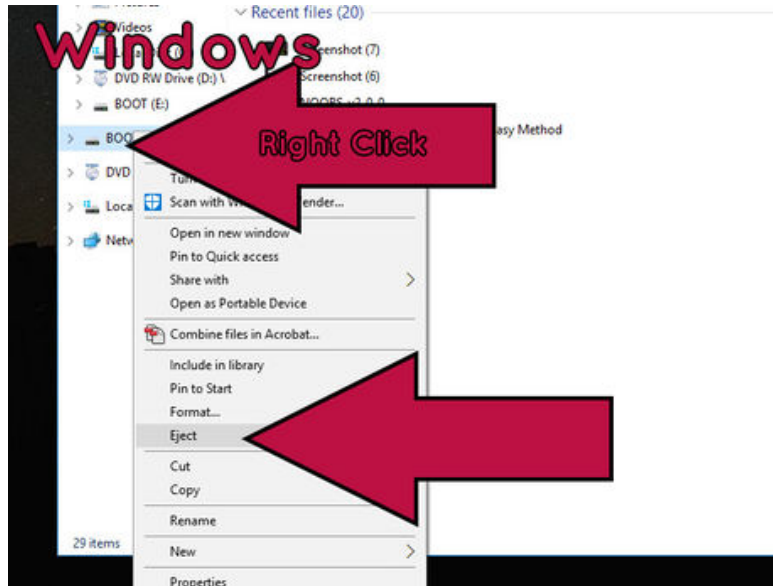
Videos
Recent files (20)
Windows
Screenshot (7)
DVD RW Drive (D:) \
Screenshot (6)
BOOT (E:)
NOOBS v3.0.0
BOO
Right Click
asy Method
DVD
Tur
Loca
Scan with W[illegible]ender...
Netw
Open in new window
Pin to Quick access
Share with
Open as Portable Device
Combine files in Acrobat...
Include in library
Pin to Start
Format...
Eject
Cut
Copy
Rename
29 items
New
Properties